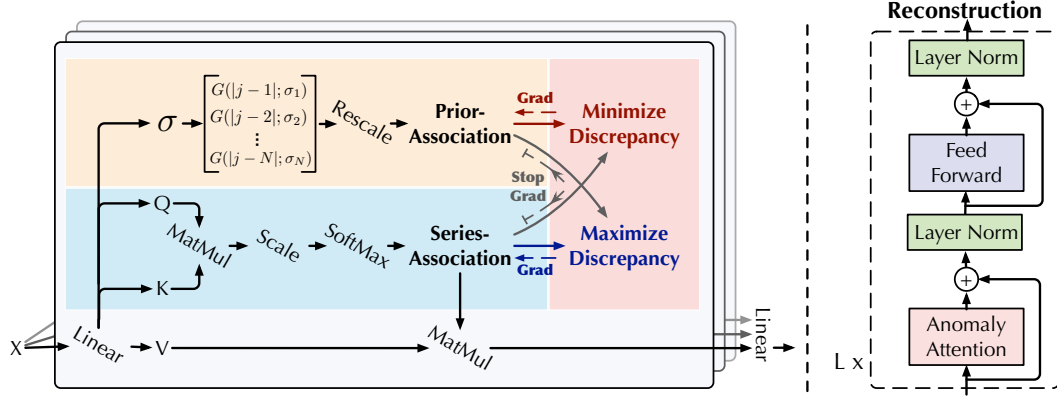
Reconstruction

Layer Norm

+

Feed Forward

Layer Norm

+

Anomaly Attention

L x

$\sigma$

$G(|j-1|;\sigma_1)$
$G(|j-2|;\sigma_2)$
$\vdots$
$G(|j-N|;\sigma_N)$

Rescale

Prior-Association

Grad

Minimize Discrepancy

Stop Grad

Q

MatMul

Scale

SoftMax

Series-Association

Maximize Discrepancy

Grad

K

X

Linear

V

MatMul

Linear